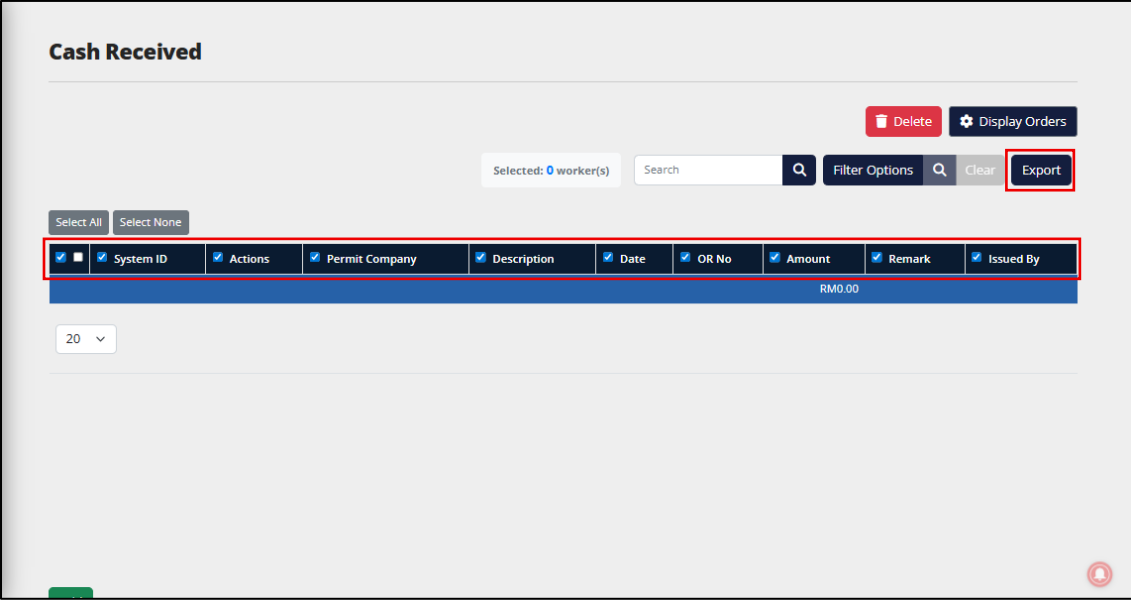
Cash Received

Delete Display Orders

Selected: 0 worker(s) Search Filter Options Clear Export

Select All Select None

| | System ID | Actions | Permit Company | Description | Date | OR No | Amount | Remark | Issued By |
|---|---|---|---|---|---|---|---|---|---|
| | | | | | | | RM0.00 | | |

20